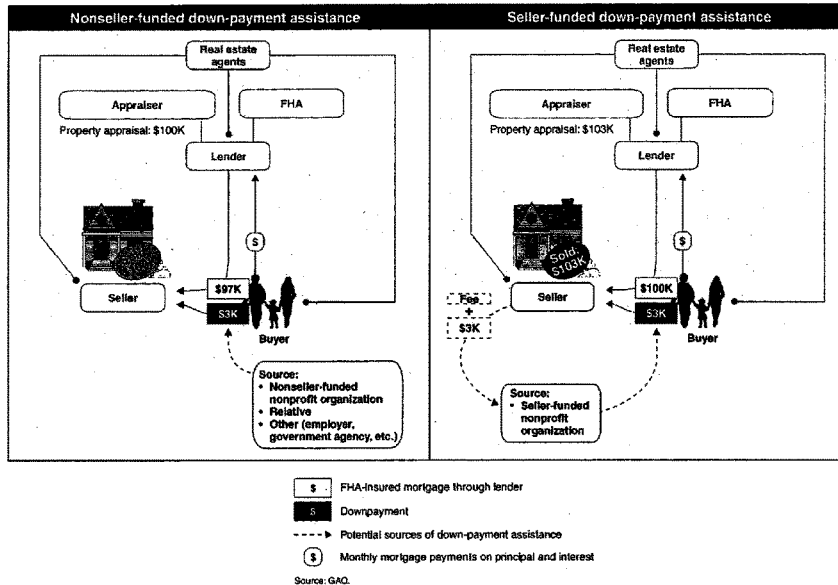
Nonseller-funded down-payment assistance

Real estate agents

Appraiser

FHA

Property appraisal: $100K

Lender

$

$97K

Seller

$3K

Buyer

Source:
• Nonseller-funded nonprofit organization
• Relative
• Other (employer, government agency, etc.)

Seller-funded down-payment assistance

Real estate agents

Appraiser

FHA

Property appraisal: $103K

Lender

$

Sold $103K

$100K

Seller

$3K

Buyer

Fee + $3K

Source:
• Seller-funded nonprofit organization

$ FHA-insured mortgage through lender

$ Downpayment

Potential sources of down-payment assistance

$ Monthly mortgage payments on principal and interest

Source: GAO.